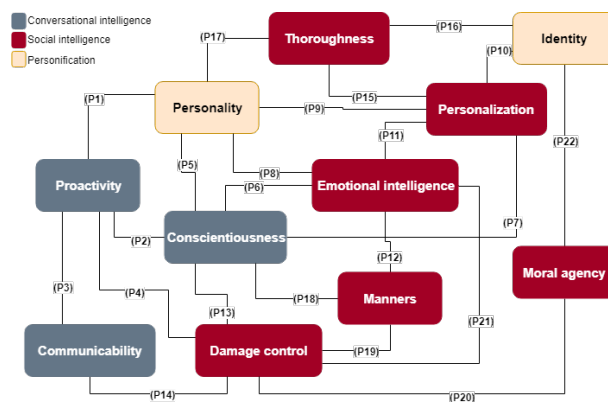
Conversational intelligence
Social intelligence
Personification

Thoroughness
Identity
Personality
Personalization
Proactivity
Emotional intelligence
Conscientiousness
Moral agency
Manners
Communicability
Damage control

(P1)
(P2)
(P3)
(P4)
(P5)
(P6)
(P7)
(P8)
(P9)
(P10)
(P11)
(P12)
(P13)
(P14)
(P15)
(P16)
(P17)
(P18)
(P19)
(P20)
(P21)
(P22)